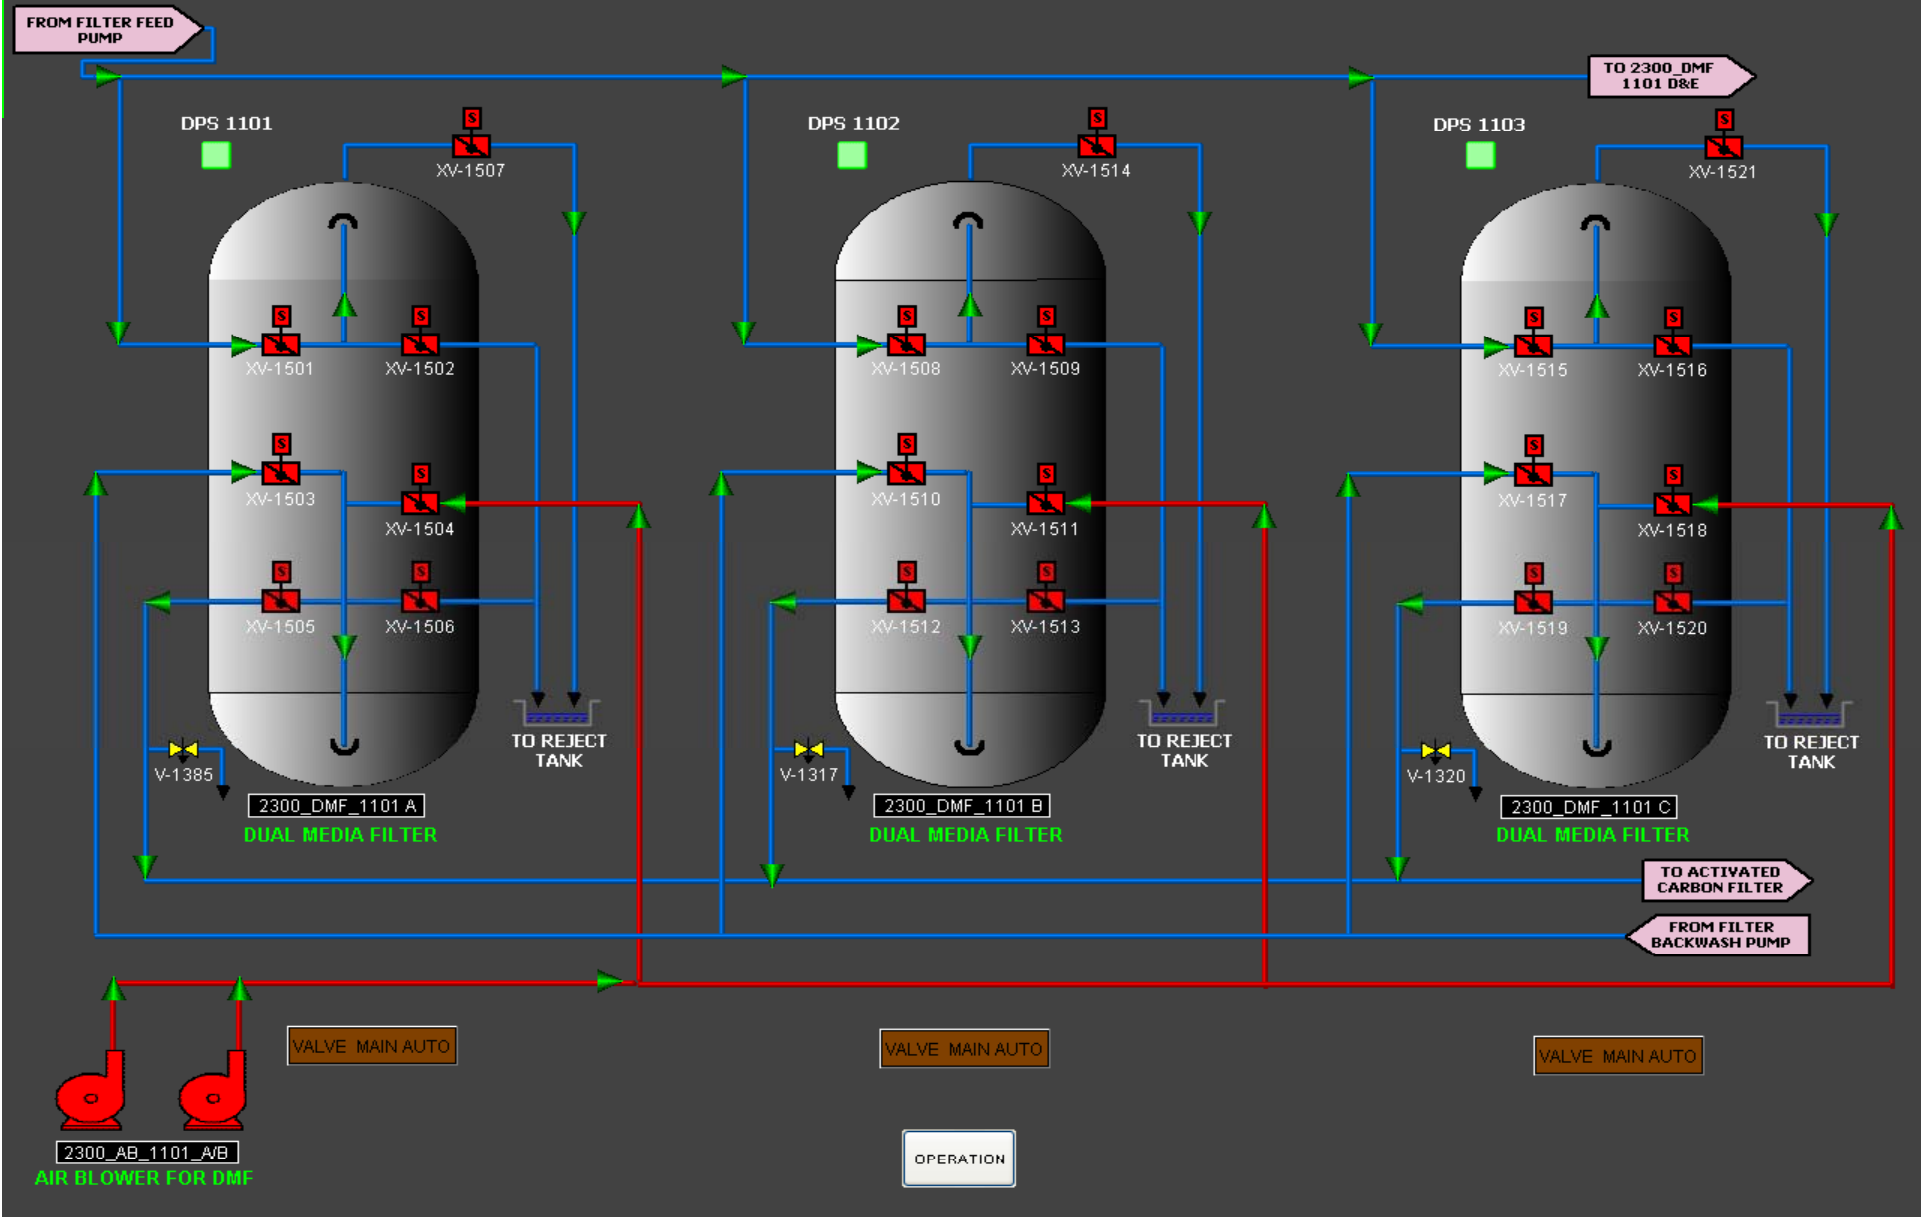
FROM FILTER FEED PUMP

TO 2300_DMF 1101 D&E

DPS 1101

S
XV-1507

S
XV-1501

S
XV-1502

S
XV-1503

S
XV-1504

S
XV-1505

S
XV-1506

TO REJECT TANK

V-1385

2300_DMF_1101 A

DUAL MEDIA FILTER

DPS 1102

S
XV-1514

S
XV-1508

S
XV-1509

S
XV-1510

S
XV-1511

S
XV-1512

S
XV-1513

TO REJECT TANK

V-1317

2300_DMF_1101 B

DUAL MEDIA FILTER

DPS 1103

S
XV-1521

S
XV-1515

S
XV-1516

S
XV-1517

S
XV-1518

S
XV-1519

S
XV-1520

TO REJECT TANK

V-1320

2300_DMF_1101 C

DUAL MEDIA FILTER

TO ACTIVATED CARBON FILTER

FROM FILTER BACKWASH PUMP

VALVE MAIN AUTO

VALVE MAIN AUTO

VALVE MAIN AUTO

2300_AB_1101_A/B

AIR BLOWER FOR DMF

OPERATION